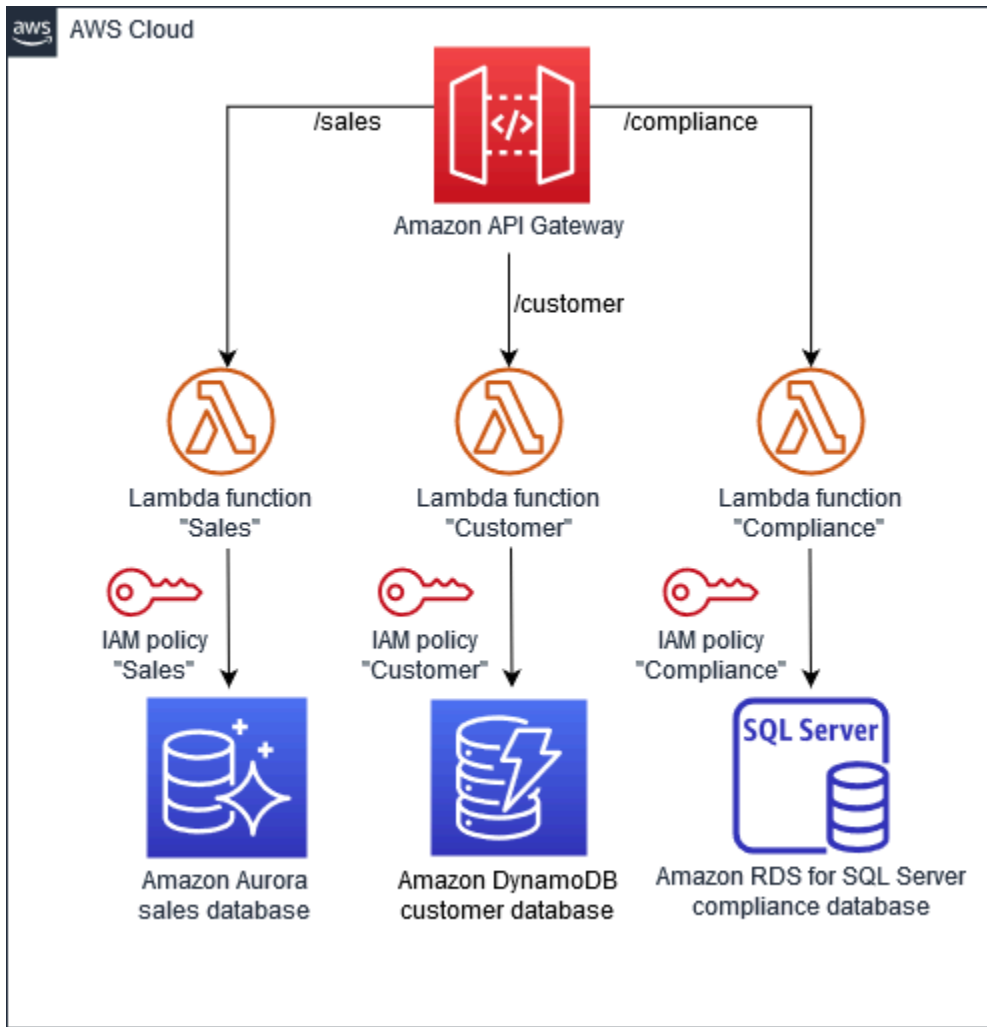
aws AWS Cloud

/sales

/compliance

Amazon API Gateway

/customer

Lambda function "Sales"

Lambda function "Customer"

Lambda function "Compliance"

IAM policy "Sales"

IAM policy "Customer"

IAM policy "Compliance"

SQL Server

Amazon Aurora sales database

Amazon DynamoDB customer database

Amazon RDS for SQL Server compliance database